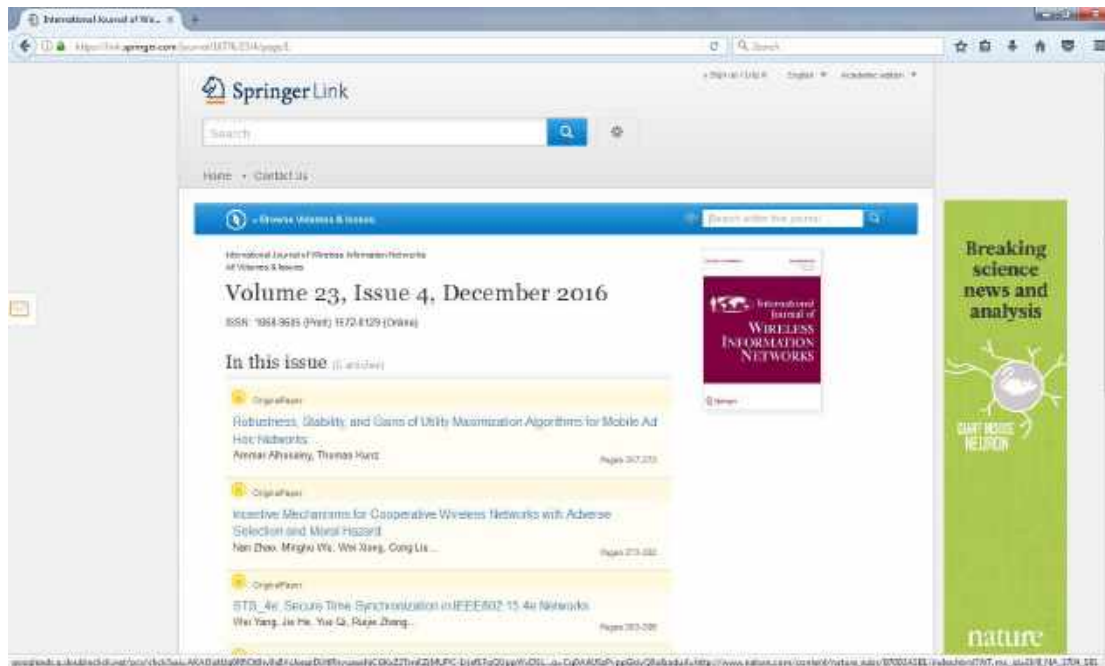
International Journal of Wir... ×

https://link.springer.com/journal/10776/23/4/page/1

Q Search

SpringerLink

» Sign in / Log in   English ▾   Academic edition ▾

Search

Home • Contact Us

» Browse Volumes & Issues

Search within this journal

International Journal of Wireless Information Networks
All Volumes & Issues

Volume 23, Issue 4, December 2016

ISSN: 1068-9605 (Print) 1572-8129 (Online)

In this issue (5 articles)

International Journal of Wireless Information Networks

Springer

OriginalPaper
Robustness, Stability, and Gains of Utility Maximization Algorithms for Mobile Ad Hoc Networks
Ammar Alhosainy, Thomas Kunz
Pages 257-270

OriginalPaper
Incentive Mechanisms for Cooperative Wireless Networks with Adverse Selection and Moral Hazard
Nan Zhao, Minghu Wu, Wei Xiong, Cong Liu...
Pages 271-282

OriginalPaper
STS_4e: Secure Time Synchronization in IEEE802.15.4e Networks
Wei Yang, Jie He, Yue Qi, Ruijie Zhang...
Pages 283-298

Breaking science news and analysis

GIANT MOUSE NEURON

nature

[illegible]